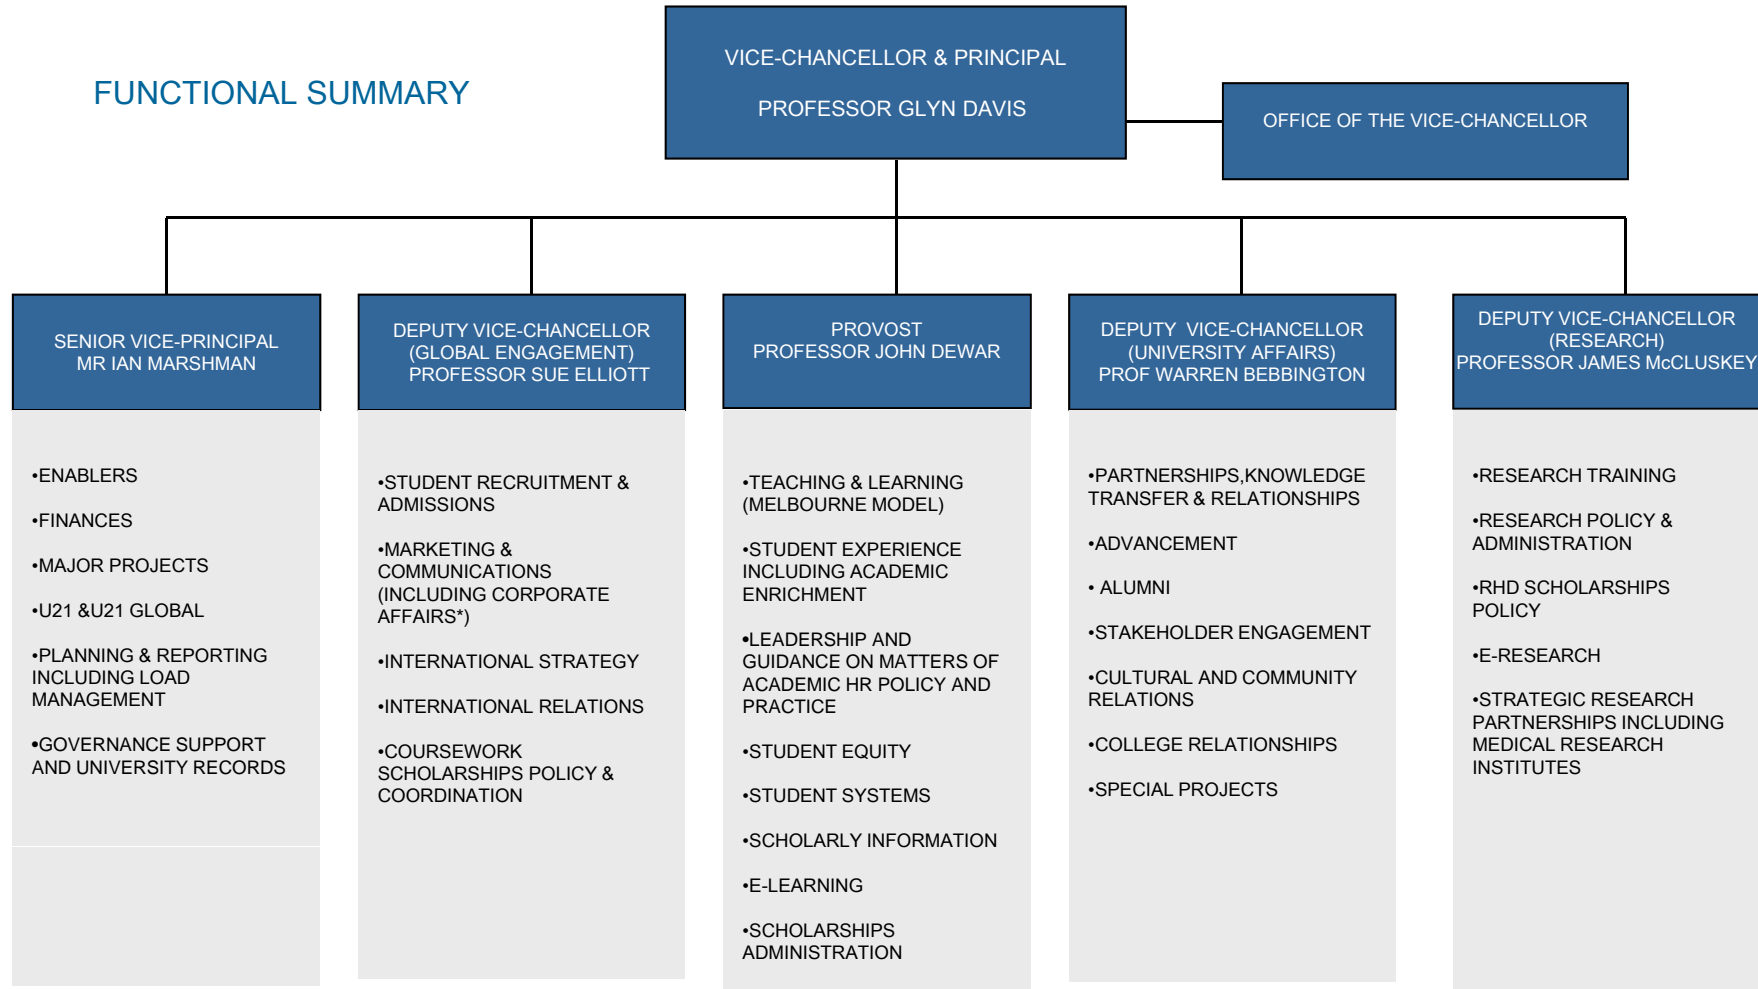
FUNCTIONAL SUMMARY

VICE-CHANCELLOR & PRINCIPAL

PROFESSOR GLYN DAVIS

OFFICE OF THE VICE-CHANCELLOR

SENIOR VICE-PRINCIPAL
MR IAN MARSHMAN

•ENABLERS

•FINANCES

•MAJOR PROJECTS

•U21 &U21 GLOBAL

•PLANNING & REPORTING INCLUDING LOAD MANAGEMENT

•GOVERNANCE SUPPORT AND UNIVERSITY RECORDS

DEPUTY VICE-CHANCELLOR
(GLOBAL ENGAGEMENT)
PROFESSOR SUE ELLIOTT

•STUDENT RECRUITMENT & ADMISSIONS

•MARKETING & COMMUNICATIONS (INCLUDING CORPORATE AFFAIRS*)

•INTERNATIONAL STRATEGY

•INTERNATIONAL RELATIONS

•COURSEWORK SCHOLARSHIPS POLICY & COORDINATION

PROVOST
PROFESSOR JOHN DEWAR

•TEACHING & LEARNING (MELBOURNE MODEL)

•STUDENT EXPERIENCE INCLUDING ACADEMIC ENRICHMENT

•LEADERSHIP AND GUIDANCE ON MATTERS OF ACADEMIC HR POLICY AND PRACTICE

•STUDENT EQUITY

•STUDENT SYSTEMS

•SCHOLARLY INFORMATION

•E-LEARNING

•SCHOLARSHIPS ADMINISTRATION

DEPUTY VICE-CHANCELLOR
(UNIVERSITY AFFAIRS)
PROF WARREN BEBBINGTON

•PARTNERSHIPS,KNOWLEDGE TRANSFER & RELATIONSHIPS

•ADVANCEMENT

• ALUMNI

•STAKEHOLDER ENGAGEMENT

•CULTURAL AND COMMUNITY RELATIONS

•COLLEGE RELATIONSHIPS

•SPECIAL PROJECTS

DEPUTY VICE-CHANCELLOR
(RESEARCH)
PROFESSOR JAMES McCLUSKEY

•RESEARCH TRAINING

•RESEARCH POLICY & ADMINISTRATION

•RHD SCHOLARSHIPS POLICY

•E-RESEARCH

•STRATEGIC RESEARCH PARTNERSHIPS INCLUDING MEDICAL RESEARCH INSTITUTES